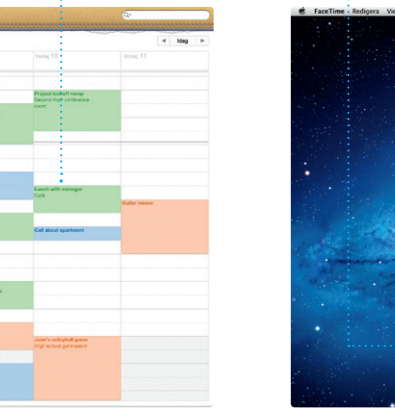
Idag

tisdag 10

onsdag 11

Project kickoff recap
Second floor conference room

Lunch with manager
Café

Guitar lesson

Call about apartment

Jose's volleyball game
High school gymnasium

FaceTime Redigera Vi